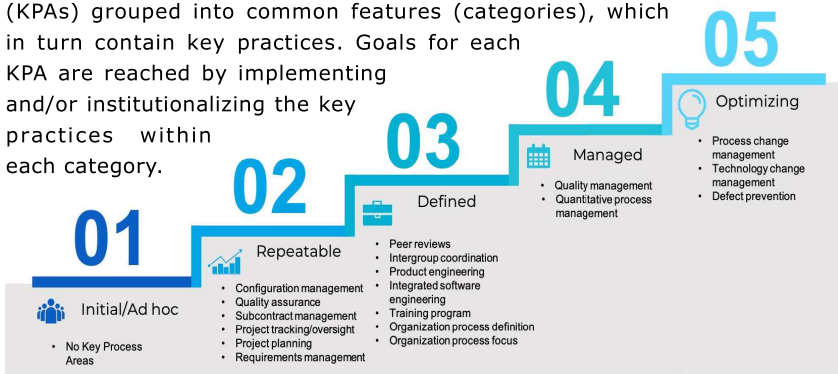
(KPAs) grouped into common features (categories), which in turn contain key practices. Goals for each KPA are reached by implementing and/or institutionalizing the key practices within each category.

01
Initial/Ad hoc
• No Key Process Areas

02
Repeatable
• Configuration management
• Quality assurance
• Subcontract management
• Project tracking/oversight
• Project planning
• Requirements management

03
Defined
• Peer reviews
• Intergroup coordination
• Product engineering
• Integrated software engineering
• Training program
• Organization process definition
• Organization process focus

04
Managed
• Quality management
• Quantitative process management

05
Optimizing
• Process change management
• Technology change management
• Defect prevention